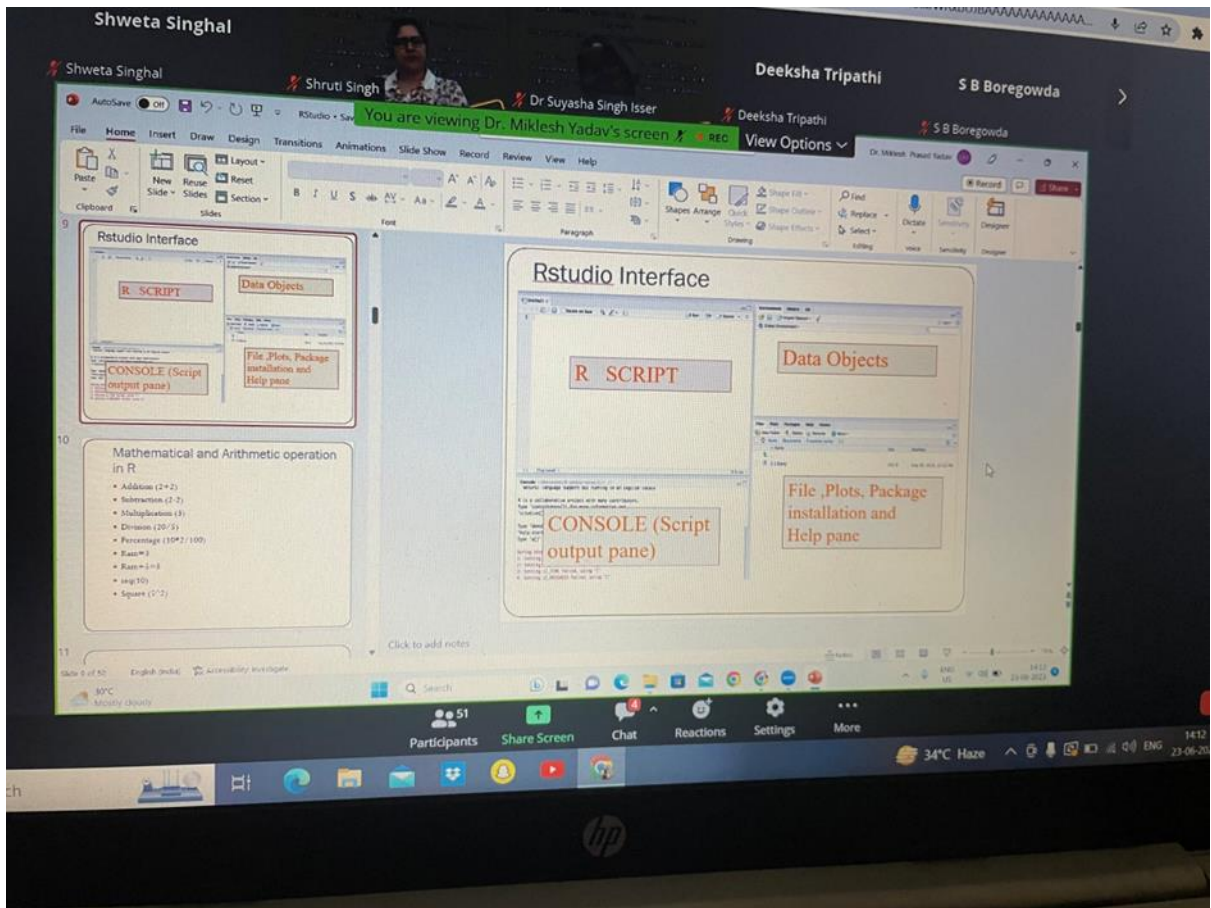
Shweta Singhal

Shweta Singhal
Shruti Singh
Dr Suyasha Singh Isser
Deeksha Tripathi
Deeksha Tripathi
S B Boregowda
S B Boregowda

You are viewing Dr. Miklesh Yadav's screen
REC
View Options

AutoSave Off
RStudio • Sav

File Home Insert Draw Design Transitions Animations Slide Show Record Review View Help

Paste
Clipboard
New Slide
Reuse Slides
Layout
Reset
Section
Slides
Font
Paragraph
Shapes Arrange Quick Styles
Shape Fill
Shape Outline
Shape Effects
Drawing
Find
Replace
Select
Editing
Dictate
Voice
Sensitivity
Designer

Dr. Miklesh Prasad Yadav
Record
Share

9
Rstudio Interface
R SCRIPT
Data Objects
CONSOLE (Script output pane)
File ,Plots, Package installation and Help pane

10
Mathematical and Arithmetic operation in R
• Addition (2+2)
• Subtraction (2-2)
• Multiplication (3)
• Division (20/5)
• Percentage (10*2/100)
• Ram=3
• Ram+1=4
• seq(10)
• Square (2^2)

11

Rstudio Interface
R SCRIPT
Data Objects
CONSOLE (Script output pane)
File ,Plots, Package installation and Help pane

Click to add notes

Slide 1 of 51 English (India) Accessibility: Investigate

30°C
Mostly cloudy
Search
ENG
14:12
23-06-2023

51
Participants
Share Screen
4
Chat
Reactions
Settings
More

34°C Haze
ENG
14:12
23-06-202

ch

hp